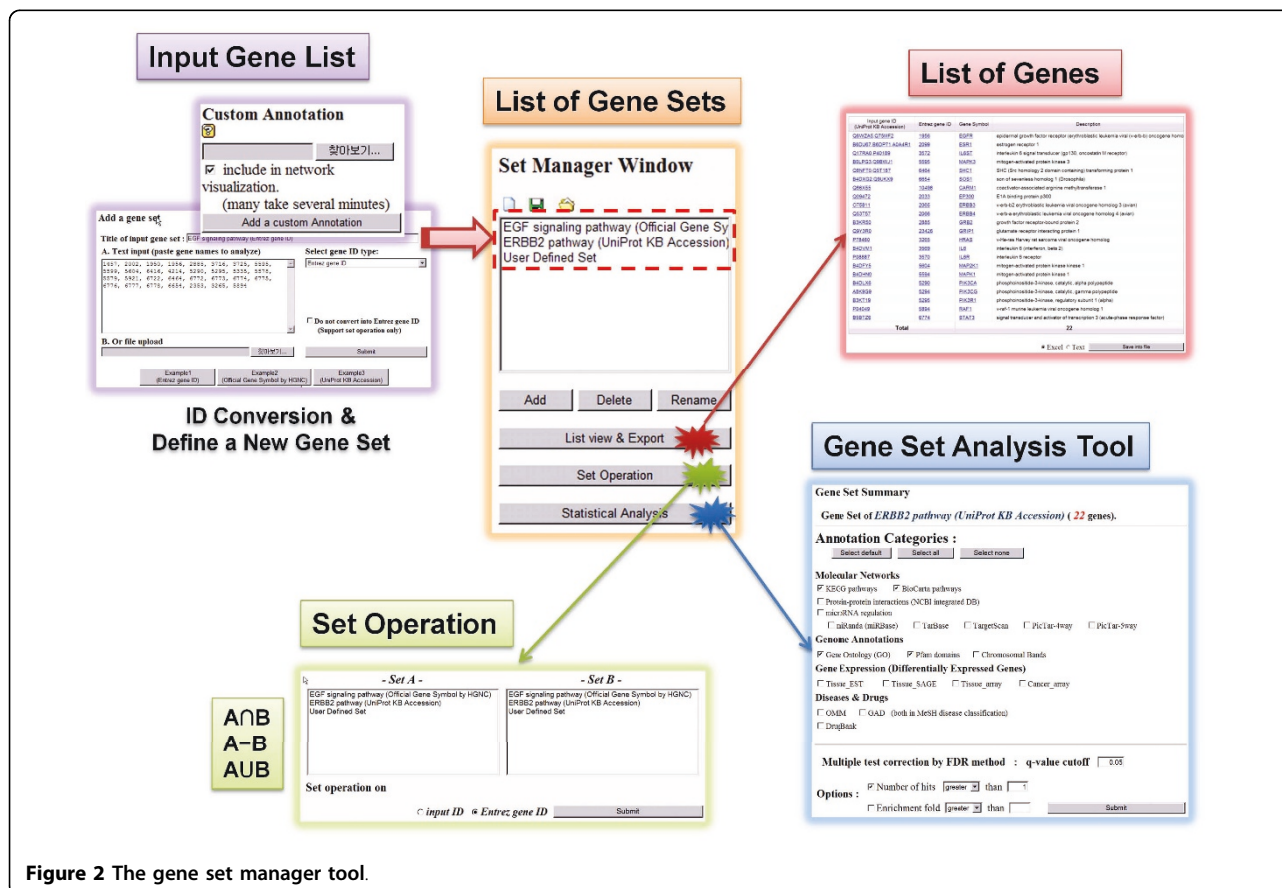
Input Gene List

Custom Annotation

찾아보기...

☑ include in network visualization.
(many take several minutes)

Add a custom Annotation

Add a gene set

Title of input gene set : EGF signaling pathway (Entrez gene ID)

A. Text input (paste gene names to analyze)

1957, 2002, 1950, 1956, 2885, 3716, 3725, 5335, 5599, 5604, 6416, 4214, 5290, 5295, 5335, 5578, 5579, 5921, 6722, 6464, 6772, 6773, 6774, 6775, 6776, 6777, 6778, 6654, 2353, 5265, 5894

Select gene ID type:

Entrez gene ID

☐ Do not convert into Entrez gene ID (Support set operation only)

B. Or file upload

찾아보기...

Submit

Example1 (Entrez gene ID)

Example2 (Official Gene Symbol by HGNC)

Example3 (UniProt KB Accession)

ID Conversion & Define a New Gene Set

List of Gene Sets

Set Manager Window

EGF signaling pathway (Official Gene Sy
ERBB2 pathway (UniProt KB Accession)
User Defined Set

Add

Delete

Rename

List view & Export

Set Operation

Statistical Analysis

List of Genes

| Input gene ID (UniProt KB Accession) | Entrez gene ID | Gene Symbol | Description |
|---|---|---|---|
| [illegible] | 1956 | EGFR | epidermal growth factor receptor (erythroblastic leukemia viral (v-erb-b) oncogene homolog) |
| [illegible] | 2099 | ESR1 | estrogen receptor 1 |
| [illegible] | 3572 | IL6ST | interleukin 6 signal transducer (gp130, oncostatin M receptor) |
| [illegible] | 5595 | MAPK3 | mitogen-activated protein kinase 3 |
| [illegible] | 6464 | SHC1 | SHC (Src homology 2 domain containing) transforming protein 1 |
| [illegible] | 6654 | SOS1 | son of sevenless homolog 1 (Drosophila) |
| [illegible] | 10498 | CARM1 | coactivator-associated arginine methyltransferase 1 |
| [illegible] | 2033 | EP300 | E1A binding protein p300 |
| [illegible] | 2064 | ERBB2 | v-erb-b2 erythroblastic leukemia viral oncogene homolog 2 (avian) |
| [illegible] | 2066 | ERBB4 | v-erb-a erythroblastic leukemia viral oncogene homolog 4 (avian) |
| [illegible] | 2885 | GRB2 | growth factor receptor-bound protein 2 |
| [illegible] | 23426 | GRIP1 | glutamate receptor interacting protein 1 |
| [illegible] | 3265 | HRAS | v-Ha-ras Harvey rat sarcoma viral oncogene homolog |
| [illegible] | 3569 | IL6 | interleukin 6 (interferon, beta 2) |
| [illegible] | 3570 | IL6R | interleukin 6 receptor |
| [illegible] | 5604 | MAP2K1 | mitogen-activated protein kinase kinase 1 |
| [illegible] | 5594 | MAPK1 | mitogen-activated protein kinase 1 |
| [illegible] | 5290 | PIK3CA | phosphoinositide-3-kinase, catalytic, alpha polypeptide |
| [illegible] | 5294 | PIK3CG | phosphoinositide-3-kinase, catalytic, gamma polypeptide |
| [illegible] | 5295 | PIK3R1 | phosphoinositide-3-kinase, regulatory subunit 1 (alpha) |
| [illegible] | 5894 | RAF1 | v-raf-1 murine leukemia viral oncogene homolog 1 |
| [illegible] | 6774 | STAT3 | signal transducer and activator of transcription 3 (acute-phase response factor) |
| Total | | 22 | |

◉ Excel ○ Text Save into file

Gene Set Analysis Tool

Gene Set Summary

Gene Set of ERBB2 pathway (UniProt KB Accession) ( 22 genes).

Annotation Categories :

Select default Select all Select none

Molecular Networks
☑ KEGG pathways ☑ BioCarta pathways
☐ Protein-protein interactions (NCBI integrated DB)
☐ microRNA regulation
☐ miRanda (miRBase) ☐ TarBase ☐ TargetScan ☐ PicTar-4way ☐ PicTar-5way

Genome Annotations
☑ Gene Ontology (GO) ☑ Pfam domains ☐ Chromosomal Bands

Gene Expression (Differentially Expressed Genes)
☐ Tissue_EST ☐ Tissue_SAGE ☐ Tissue_array ☐ Cancer_array

Diseases & Drugs
☐ OMIM ☐ GAD (both in MeSH disease classification)
☐ DrugBank

Multiple test correction by FDR method : q-value cutoff 0.05

Options : ☑ Number of hits greater than 1
☐ Enrichment fold greater than

Submit

Set Operation

A∩B
A−B
A∪B

- Set A -
EGF signaling pathway (Official Gene Symbol by HGNC)
ERBB2 pathway (UniProt KB Accession)
User Defined Set

- Set B -
EGF signaling pathway (Official Gene Symbol by HGNC)
ERBB2 pathway (UniProt KB Accession)
User Defined Set

Set operation on

○ input ID ◉ Entrez gene ID Submit

Figure 2 The gene set manager tool.